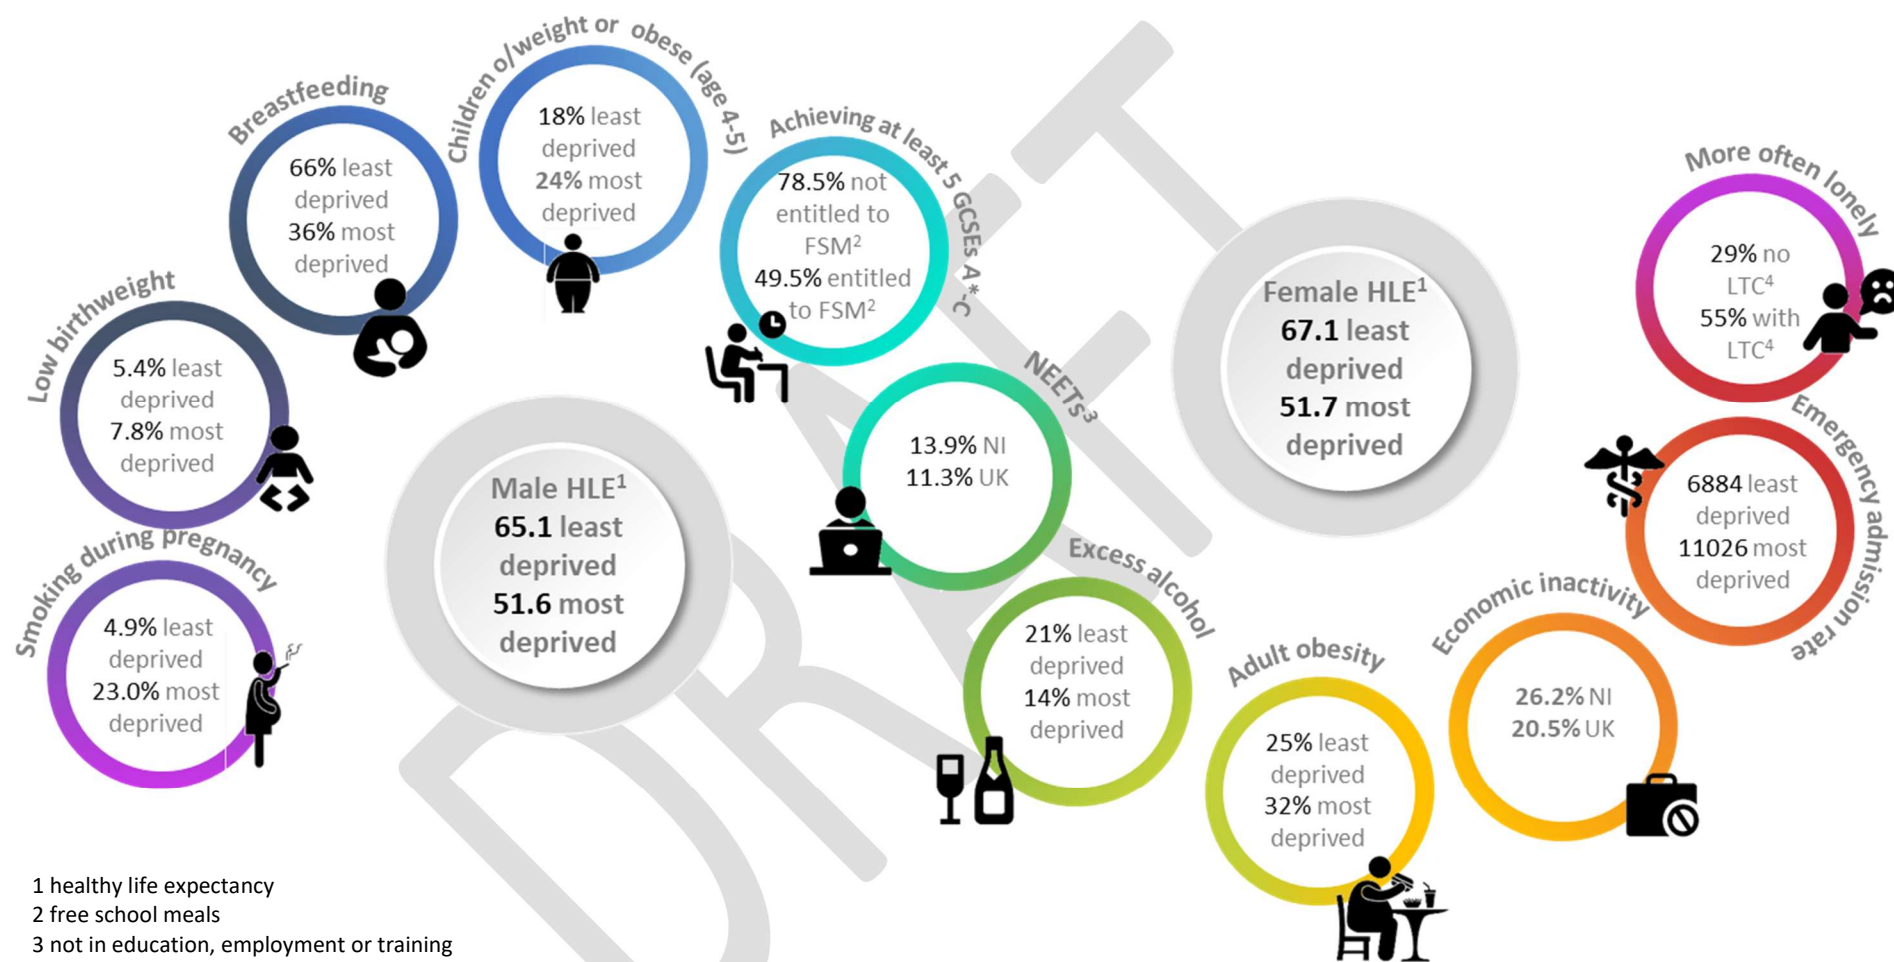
Low birthweight

5.4% least deprived 7.8% most deprived

Breastfeeding

66% least deprived 36% most deprived

Children o/weight or obese (age 4-5)

18% least deprived 24% most deprived

Achieving at least 5 GCSEs A*-C

78.5% not entitled to FSM$^2$ 49.5% entitled to FSM$^2$

Smoking during pregnancy

4.9% least deprived 23.0% most deprived

Male HLE$^1$ 65.1 least deprived 51.6 most deprived

NEETs$^3$

13.9% NI 11.3% UK

Female HLE$^1$ 67.1 least deprived 51.7 most deprived

More often lonely

29% no LTC$^4$ 55% with LTC$^4$

Emergency admission rate

6884 least deprived 11026 most deprived

Excess alcohol

21% least deprived 14% most deprived

Adult obesity

25% least deprived 32% most deprived

Economic inactivity

26.2% NI 20.5% UK

DRAFT

1 healthy life expectancy
2 free school meals
3 not in education, employment or training